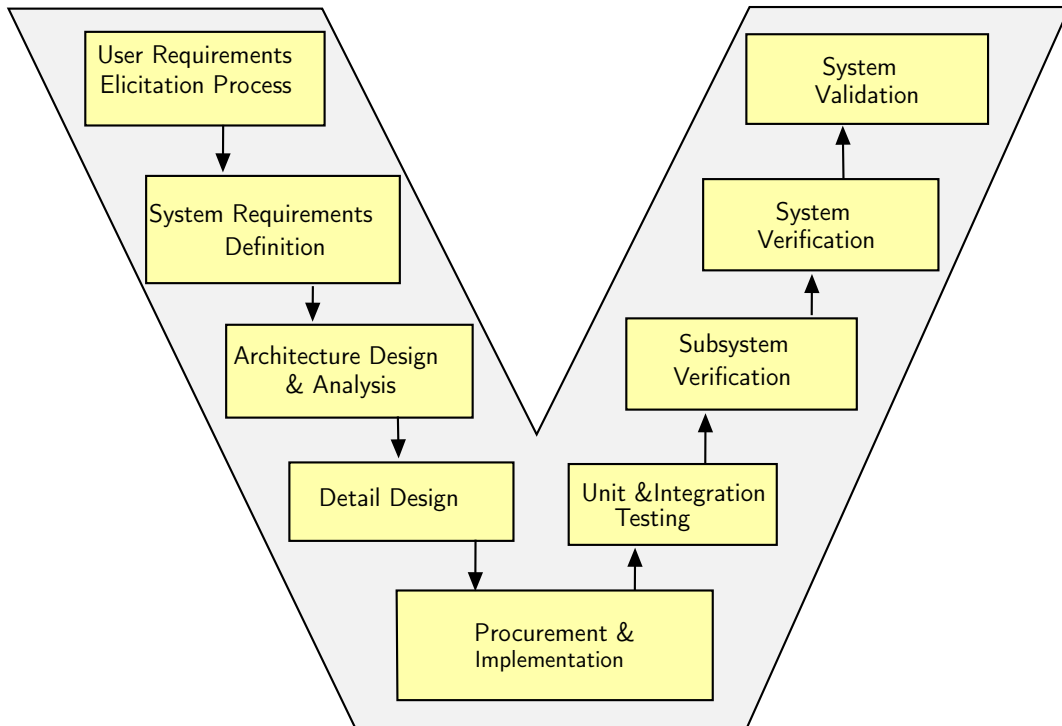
User Requirements Elicitation Process

System Requirements Definition

Architecture Design & Analysis

Detail Design

Procurement & Implementation

Unit &Integration Testing

Subsystem Verification

System Verification

System Validation